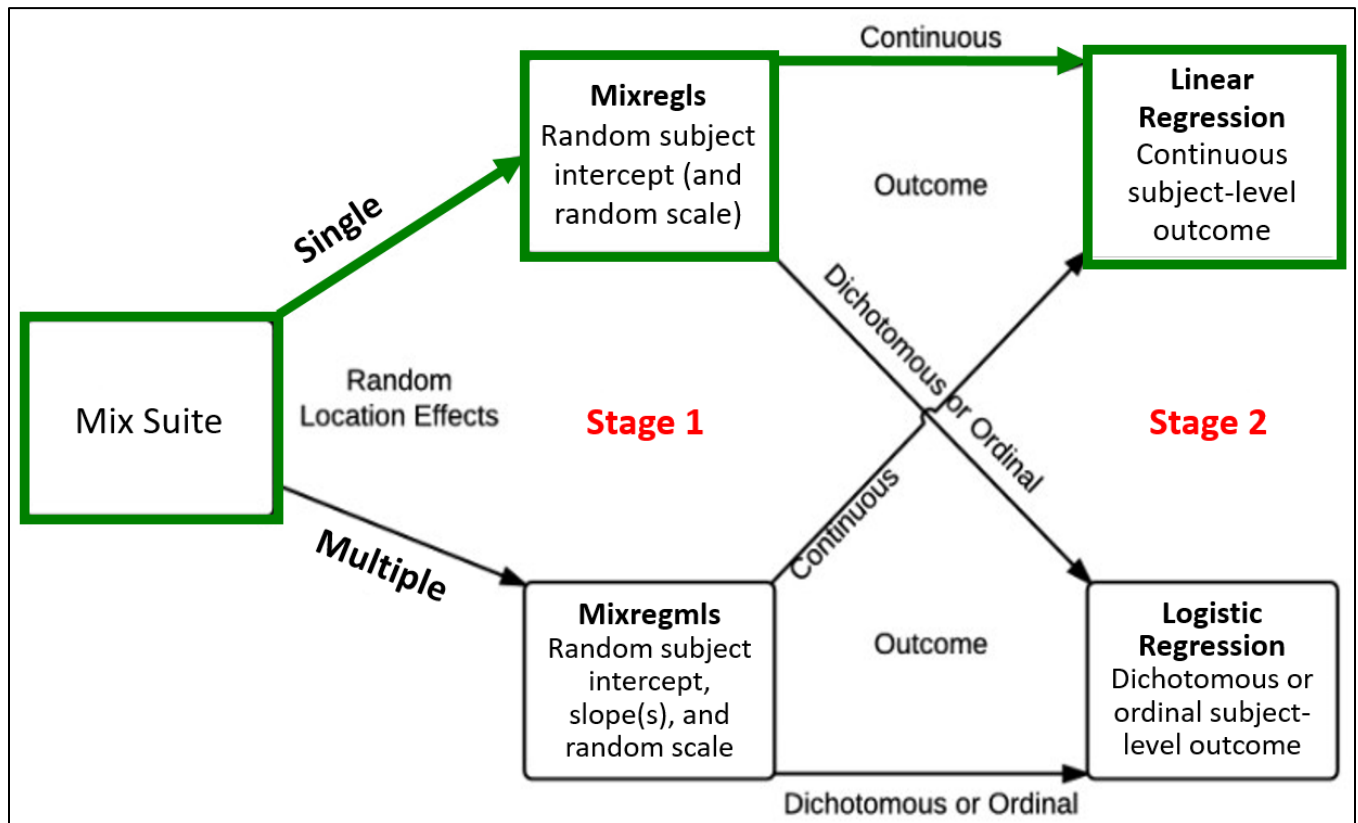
Mix Suite

Random Location Effects

Single

Multiple

Mixregls
Random subject intercept (and random scale)

Mixregmls
Random subject intercept, slope(s), and random scale

Stage 1

Continuous

Outcome

Dichotomous or Ordinal

Continuous

Outcome

Dichotomous or Ordinal

Stage 2

Linear Regression
Continuous subject-level outcome

Logistic Regression
Dichotomous or ordinal subject-level outcome